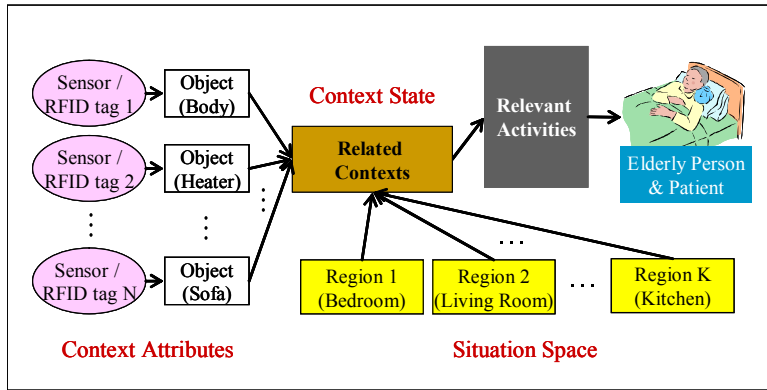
Sensor / RFID tag 1

Object (Body)

Sensor / RFID tag 2

Object (Heater)

⋮

⋮

⋮

Sensor / RFID tag N

Object (Sofa)

Context State

Related Contexts

Relevant Activities

Elderly Person & Patient

...

Region 1 (Bedroom)

Region 2 (Living Room)

...

Region K (Kitchen)

Context Attributes

Situation Space